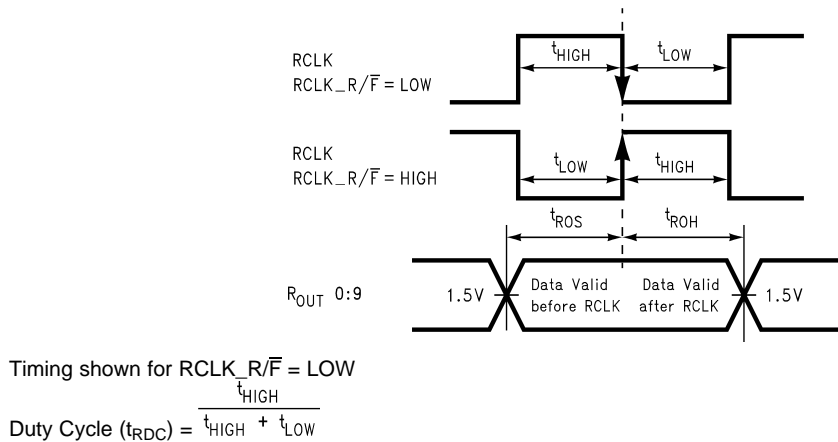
RCLK
RCLK_R/$\overline{F}$ = LOW

$t_{HIGH}$

$t_{LOW}$

RCLK
RCLK_R/$\overline{F}$ = HIGH

$t_{LOW}$

$t_{HIGH}$

$t_{ROS}$

$t_{ROH}$

$R_{OUT}$ 0:9

1.5V

Data Valid before RCLK

Data Valid after RCLK

1.5V

Timing shown for RCLK_R/$\overline{F}$ = LOW

Duty Cycle ($t_{RDC}$) = $\frac{t_{HIGH}}{t_{HIGH} + t_{LOW}}$